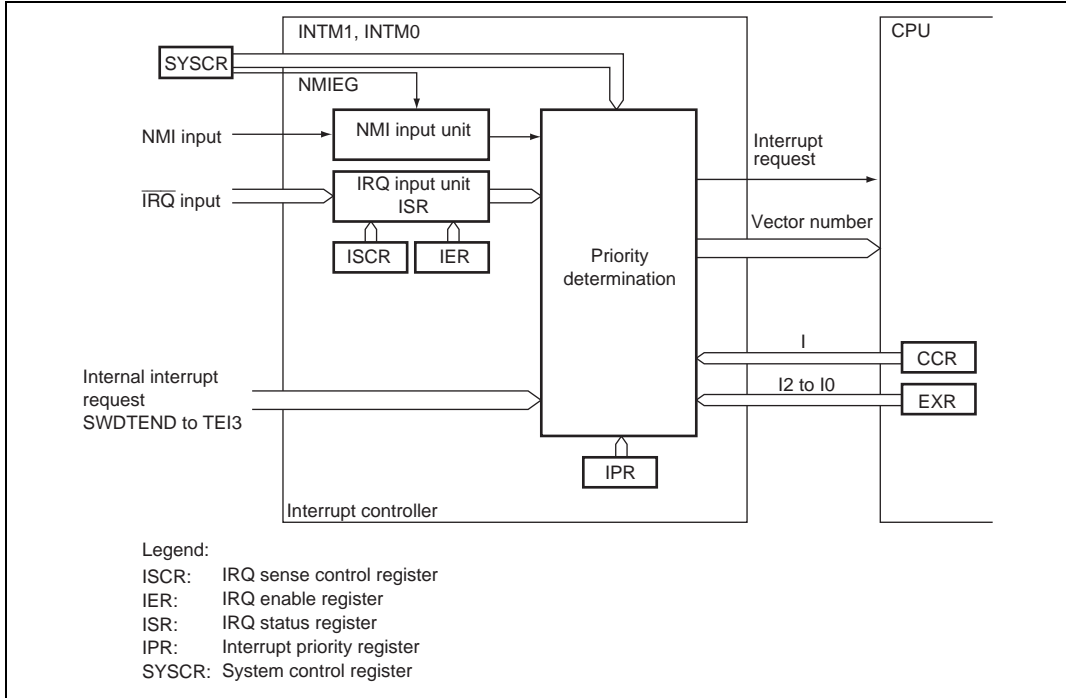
INTM1, INTM0

CPU

SYSCR

NMIEG

NMI input

NMI input unit

$\overline{IRQ}$ input

IRQ input unit
ISR

ISCR

IER

Priority determination

Interrupt request

Vector number

I

CCR

I2 to I0

EXR

Internal interrupt request SWDTEND to TEI3

IPR

Interrupt controller

Legend:
ISCR: IRQ sense control register
IER: IRQ enable register
ISR: IRQ status register
IPR: Interrupt priority register
SYSCR: System control register